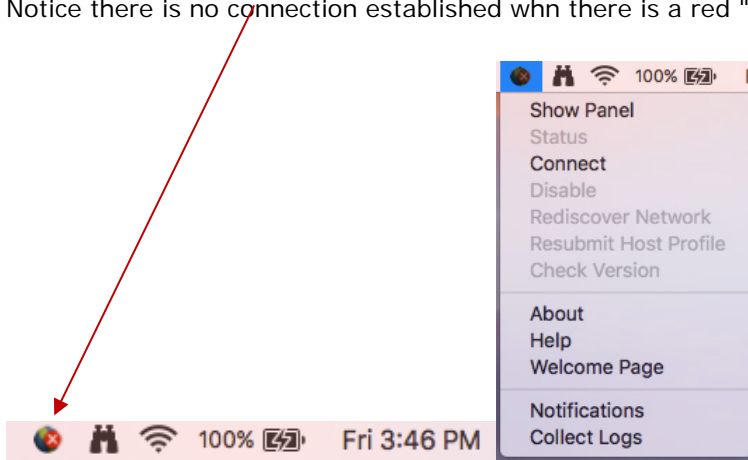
Notice there is no connection established whn there is a red "

100%

Show Panel
Status
Connect
Disable
Rediscover Network
Resubmit Host Profile
Check Version

About
Help
Welcome Page

Notifications
Collect Logs

100% Fri 3:46 PM